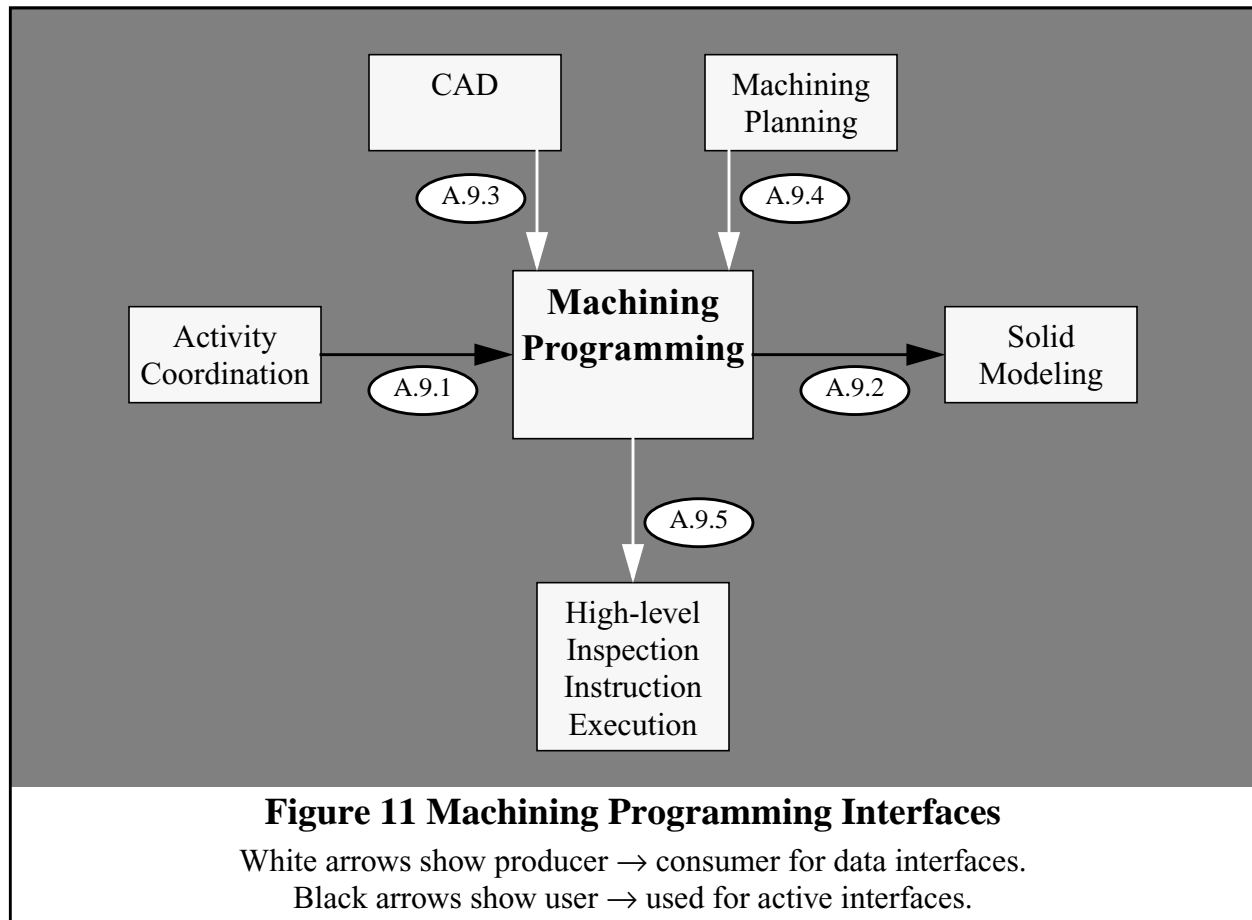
CAD

Machining Planning

A.9.3

A.9.4

Activity Coordination

Machining Programming

Solid Modeling

A.9.1

A.9.2

A.9.5

High-level Inspection Instruction Execution

**Figure 11 Machining Programming Interfaces**

White arrows show producer $\rightarrow$ consumer for data interfaces.
Black arrows show user $\rightarrow$ used for active interfaces.